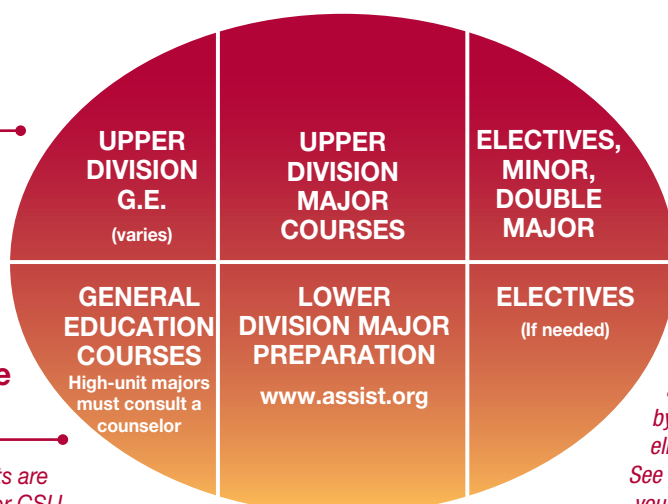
UPPER DIVISION G.E.
(varies)

UPPER DIVISION MAJOR COURSES

ELECTIVES, MINOR, DOUBLE MAJOR

GENERAL EDUCATION COURSES
High-unit majors must consult a counselor

LOWER DIVISION MAJOR PREPARATION
www.assist.org

ELECTIVES
(If needed)

e

ts are
r CSU

by
el
See
you